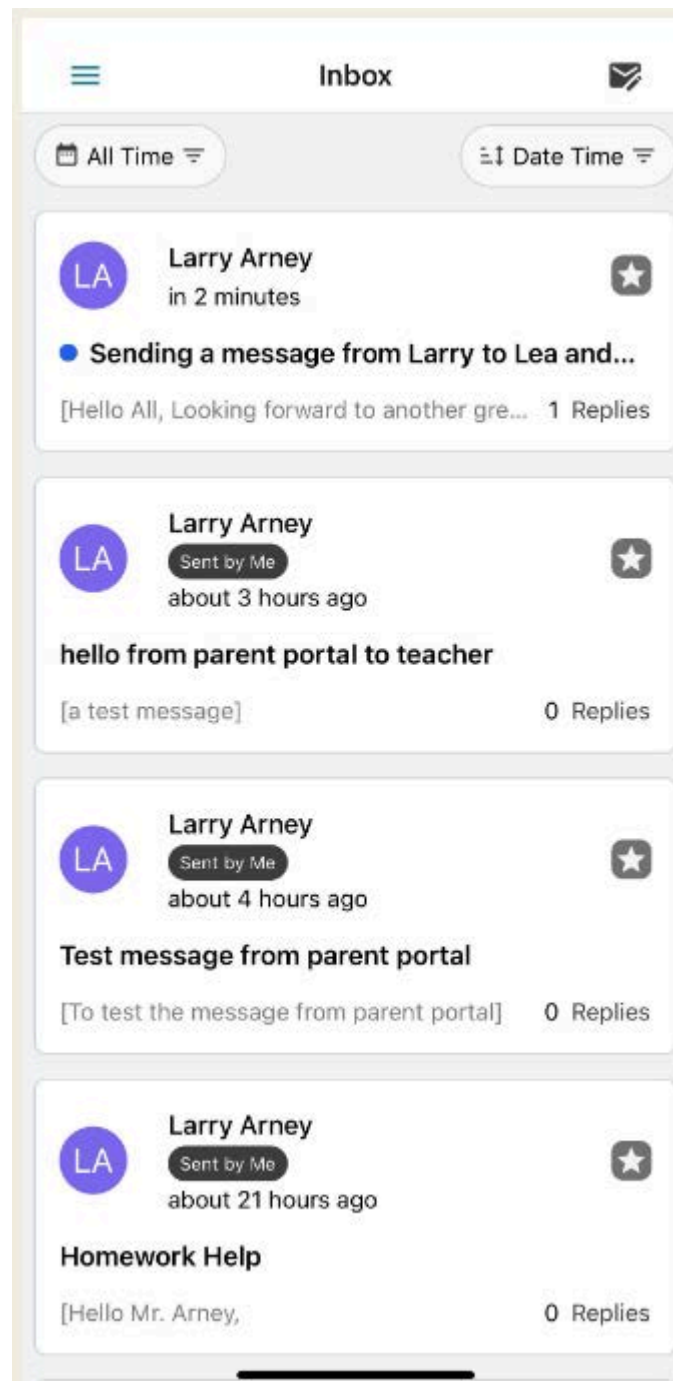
Inbox

All Time

Date Time

LA
Larry Arney
in 2 minutes

Sending a message from Larry to Lea and...

[Hello All, Looking forward to another gre... 1 Replies

LA
Larry Arney
Sent by Me
about 3 hours ago

hello from parent portal to teacher

[a test message] 0 Replies

LA
Larry Arney
Sent by Me
about 4 hours ago

Test message from parent portal

[To test the message from parent portal] 0 Replies

LA
Larry Arney
Sent by Me
about 21 hours ago

Homework Help

[Hello Mr. Arney, 0 Replies